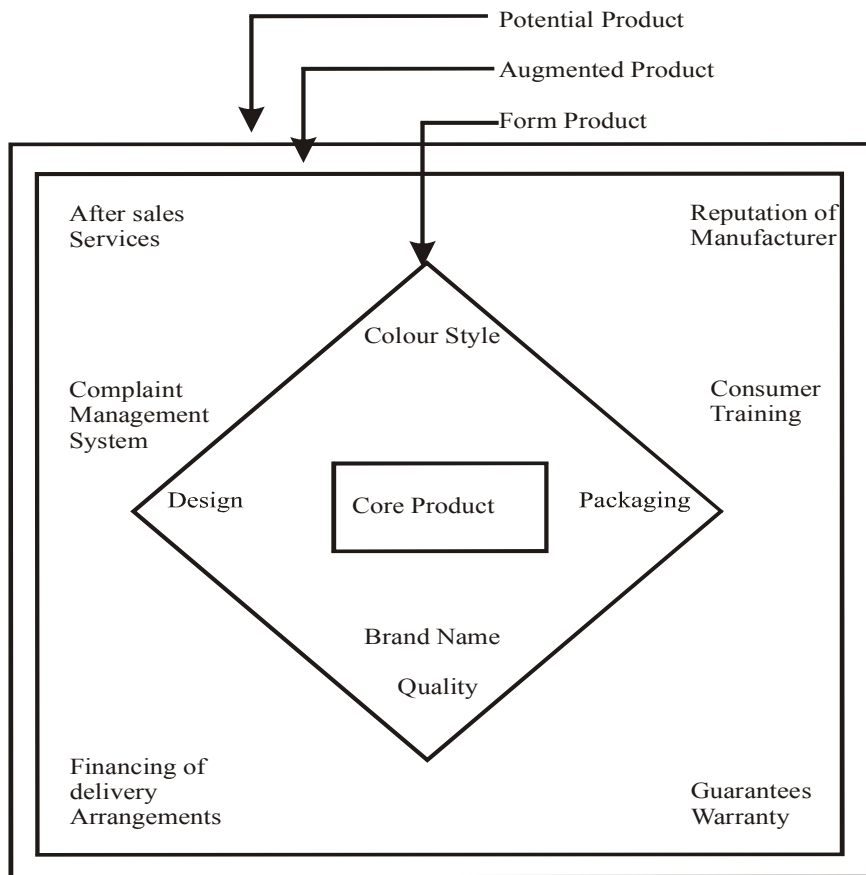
Potential Product

Augmented Product

Form Product

After sales Services

Reputation of Manufacturer

Colour Style

Complaint Management System

Consumer Training

Design

Core Product

Packaging

Brand Name

Quality

Financing of delivery Arrangements

Guarantees Warranty